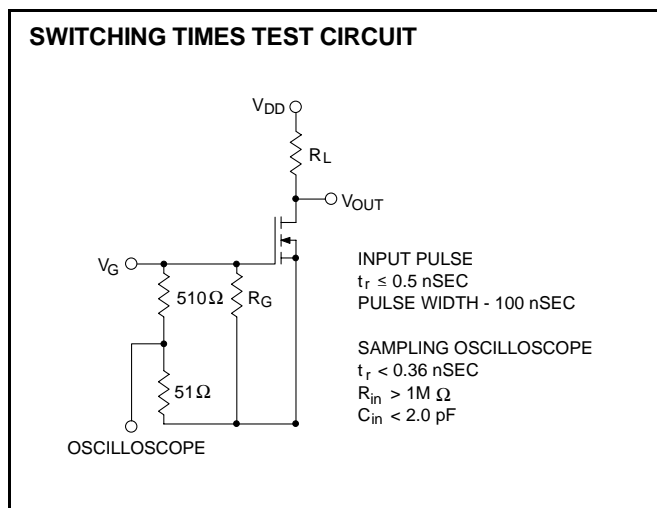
SWITCHING TIMES TEST CIRCUIT

$V_{DD}$

$R_L$

$V_{OUT}$

$V_G$

$510\Omega$

$R_G$

$51\Omega$

OSCILLOSCOPE

INPUT PULSE
$t_r \leq 0.5$ nSEC
PULSE WIDTH - 100 nSEC

SAMPLING OSCILLOSCOPE
$t_r < 0.36$ nSEC
$R_{in} > 1M\ \Omega$
$C_{in} < 2.0$ pF